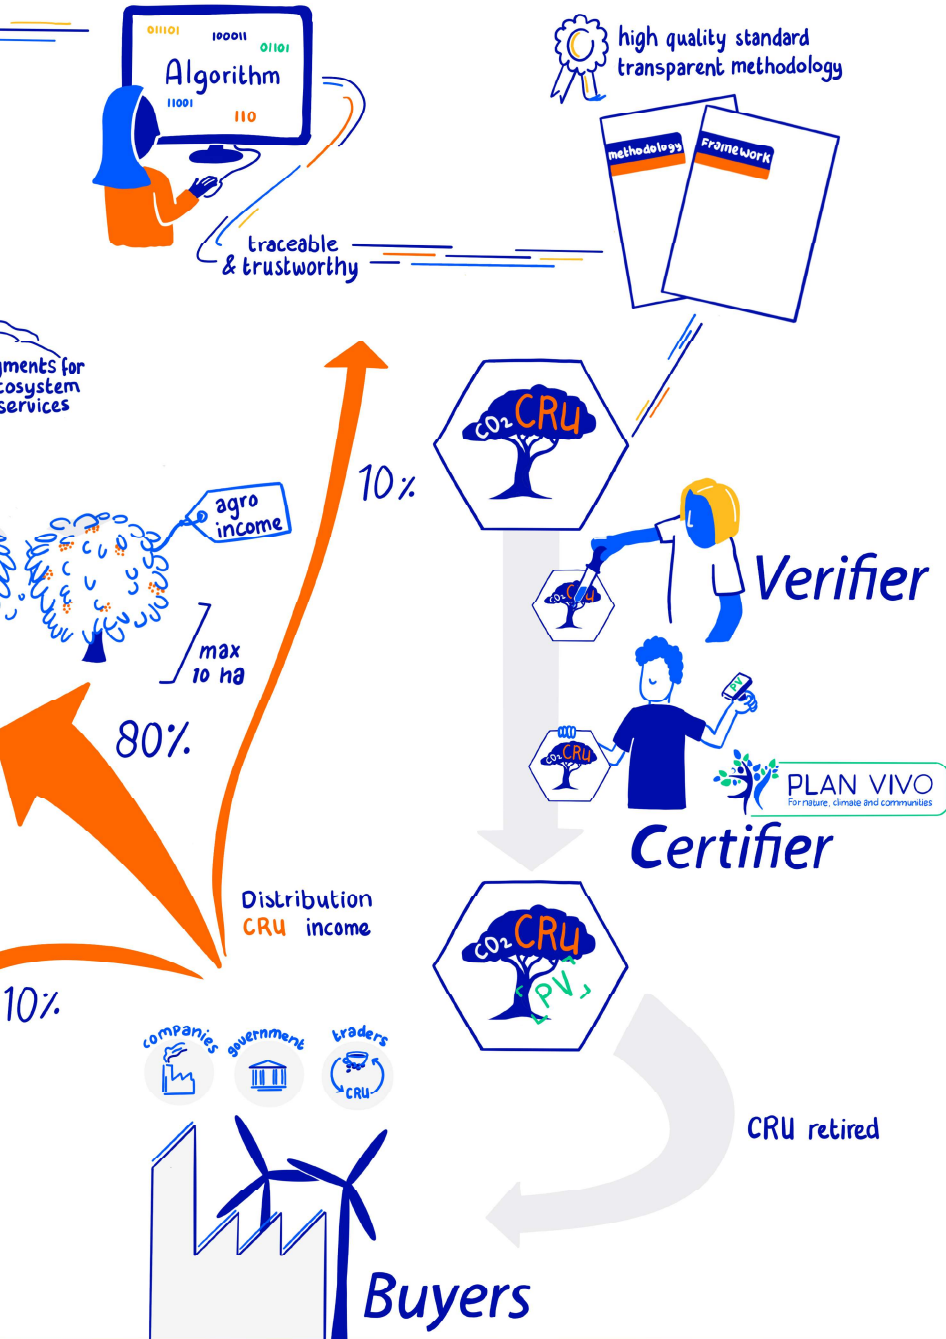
01101 10001 01101
Algorithm
11001 110

high quality standard
transparent methodology

methodology
Framework

traceable
& trustworthy

yments for
ecosystem
services

$CO_2$ CRU

10%

agro
income

Verifier

max
10 ha

80%

PLAN VIVO
For nature, climate and communities

Certifier

Distribution
CRU income

$CO_2$ CRU
PV

10%

companies
government
traders
CRU

CRU retired

Buyers